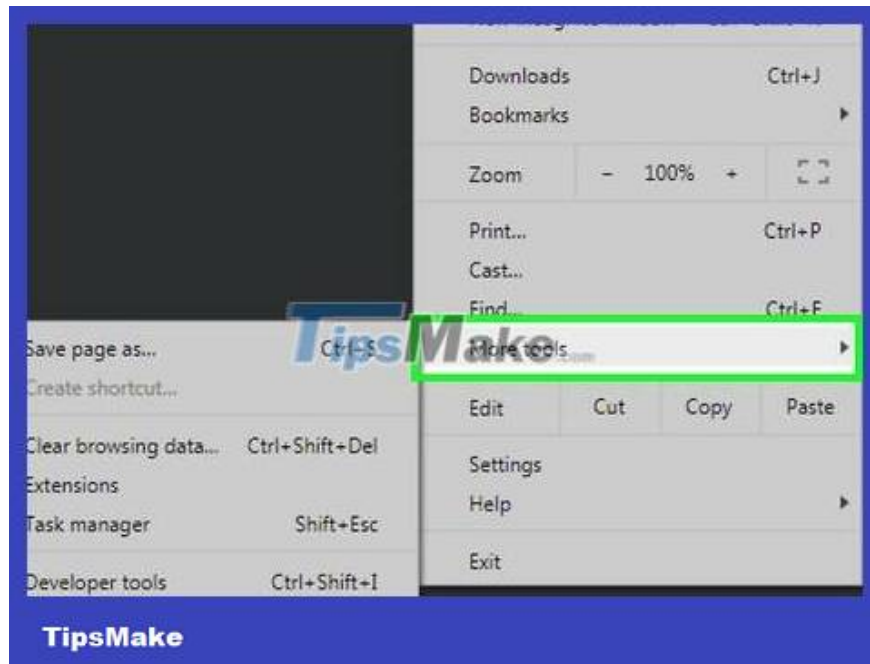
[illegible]

Downloads Ctrl+J
Bookmarks
Zoom – 100% +
Print... Ctrl+P
Cast...
Find... Ctrl+F
More tools
Edit Cut Copy Paste
Settings
Help
Exit

Save page as... Ctrl+S
Create shortcut...
Clear browsing data... Ctrl+Shift+Del
Extensions
Task manager Shift+Esc
Developer tools Ctrl+Shift+I

TipsMake

TipsMake